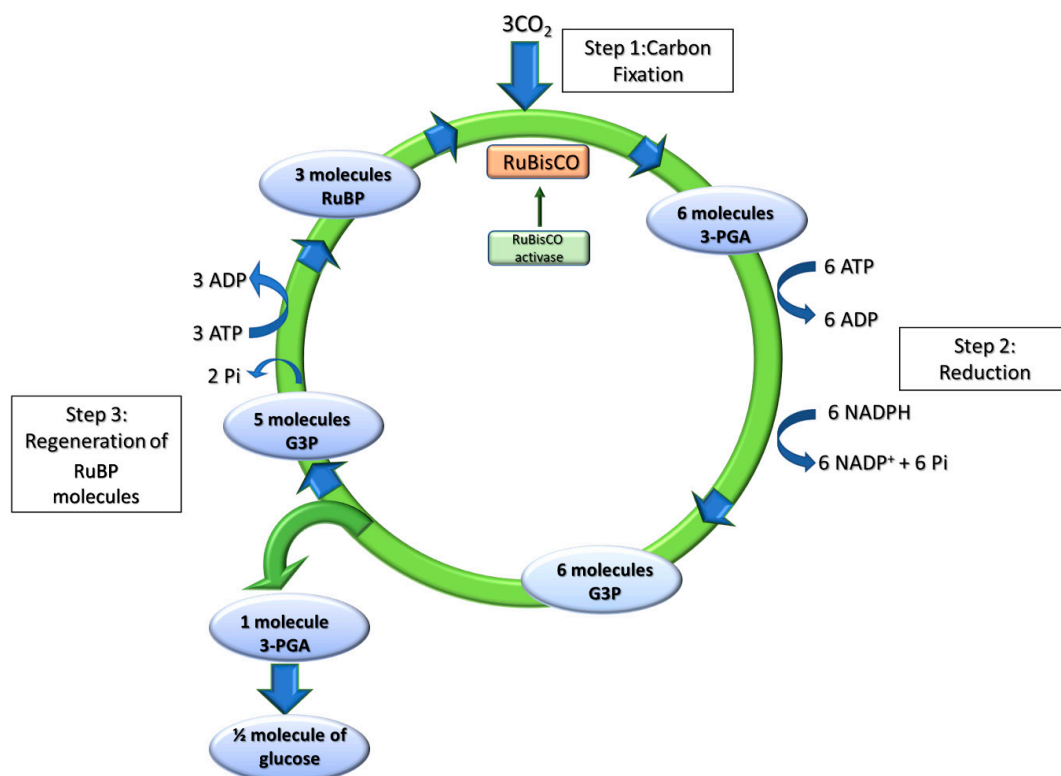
$3CO_2$

Step 1:Carbon Fixation

RuBisCO

RuBisCO activase

3 molecules RuBP

6 molecules 3-PGA

6 ATP

6 ADP

Step 2: Reduction

6 NADPH

6 NADP⁺ + 6 Pi

3 ADP

3 ATP

2 Pi

Step 3: Regeneration of RuBP molecules

5 molecules G3P

6 molecules G3P

1 molecule 3-PGA

½ molecule of glucose